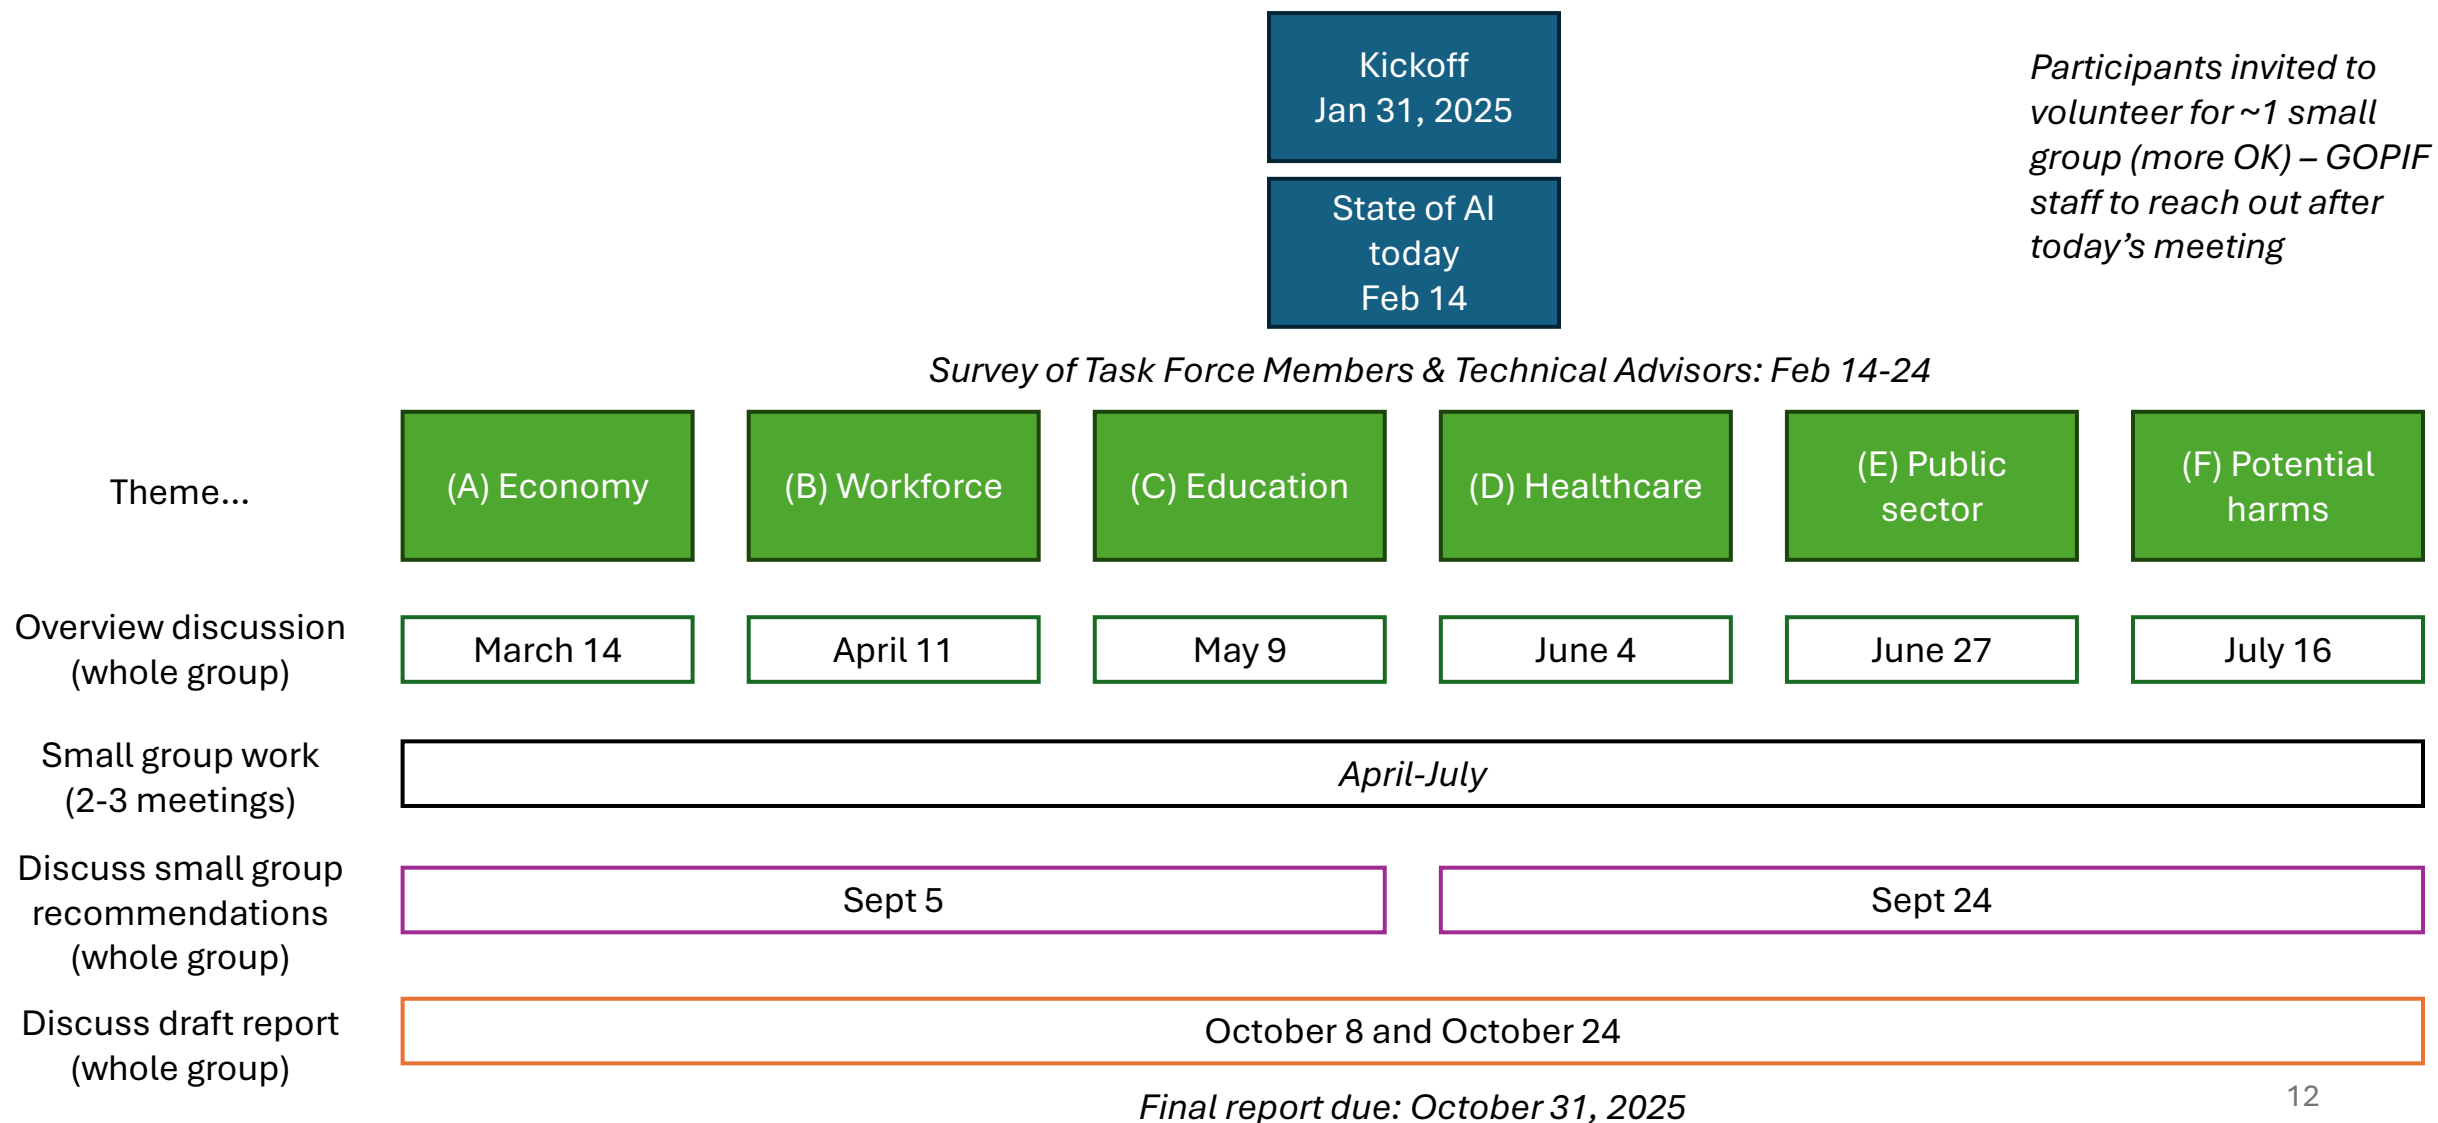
Kickoff
Jan 31, 2025

State of AI today
Feb 14

*Participants invited to volunteer for ~1 small group (more OK) – GOPIF staff to reach out after today's meeting*

*Survey of Task Force Members & Technical Advisors: Feb 14-24*

| Theme… | (A) Economy | (B) Workforce | (C) Education | (D) Healthcare | (E) Public sector | (F) Potential harms |
|---|---|---|---|---|---|---|
| Overview discussion (whole group) | March 14 | April 11 | May 9 | June 4 | June 27 | July 16 |
| Small group work (2-3 meetings) | *April-July* | | | | | |
| Discuss small group recommendations (whole group) | Sept 5 | | | Sept 24 | | |
| Discuss draft report (whole group) | October 8 and October 24 | | | | | |

*Final report due: October 31, 2025*

12